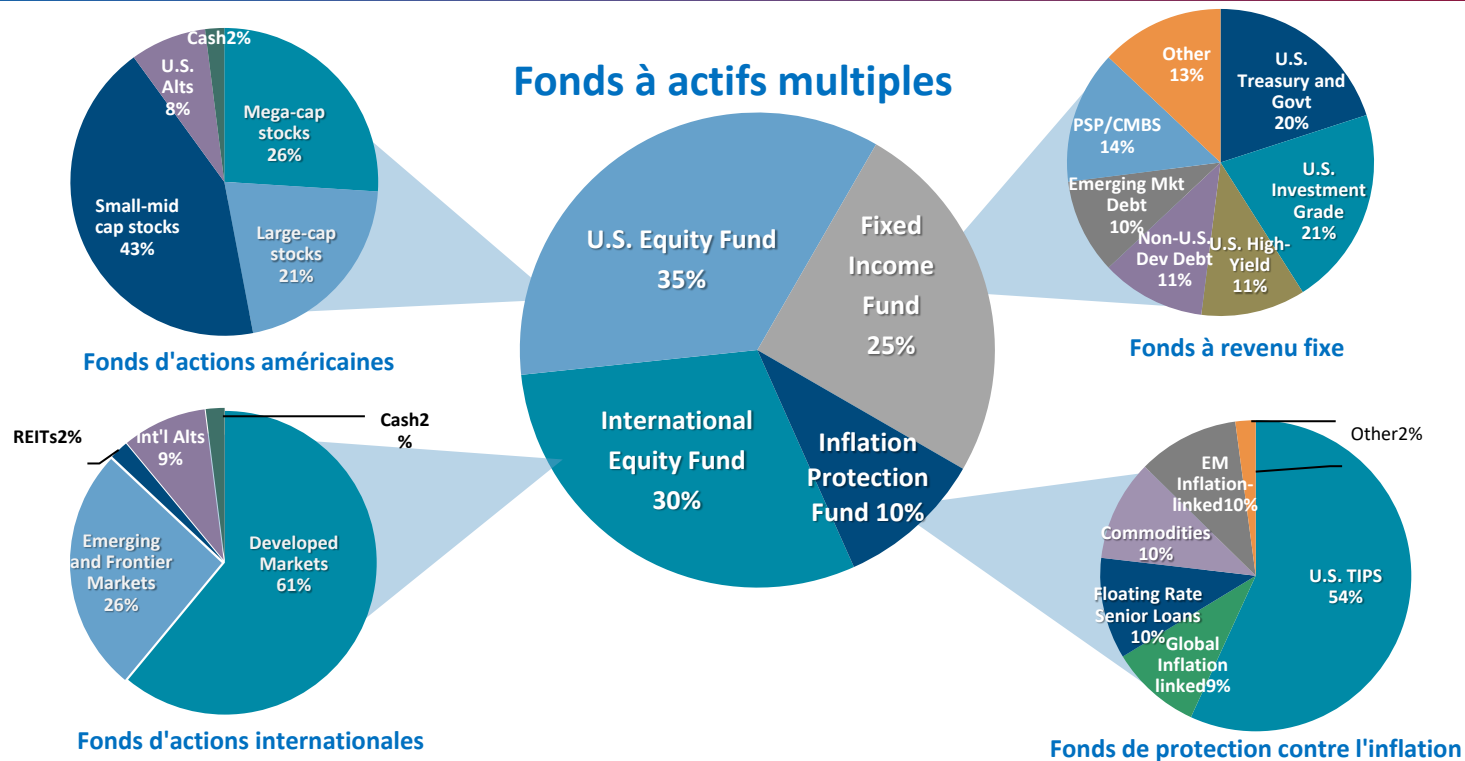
Fonds à actifs multiples

Cash2%
U.S. Alts 8%
Mega-cap stocks 26%
Small-mid cap stocks 43%
Large-cap stocks 21%
Fonds d'actions américaines

U.S. Equity Fund 35%
Fixed Income Fund 25%
International Equity Fund 30%
Inflation Protection Fund 10%

Other 13%
U.S. Treasury and Govt 20%
PSP/CMBS 14%
U.S. Investment Grade 21%
Emerging Mkt Debt 10%
Non-U.S. Dev Debt 11%
U.S. High-Yield 11%
Fonds à revenu fixe

REITs2%
Int'l Alts 9%
Cash2 %
Emerging and Frontier Markets 26%
Developed Markets 61%
Fonds d'actions internationales

Other2%
EM Inflation-linked10%
Commodities 10%
Floating Rate Senior Loans 10%
Global Inflation linked9%
U.S. TIPS 54%
Fonds de protection contre l'inflation